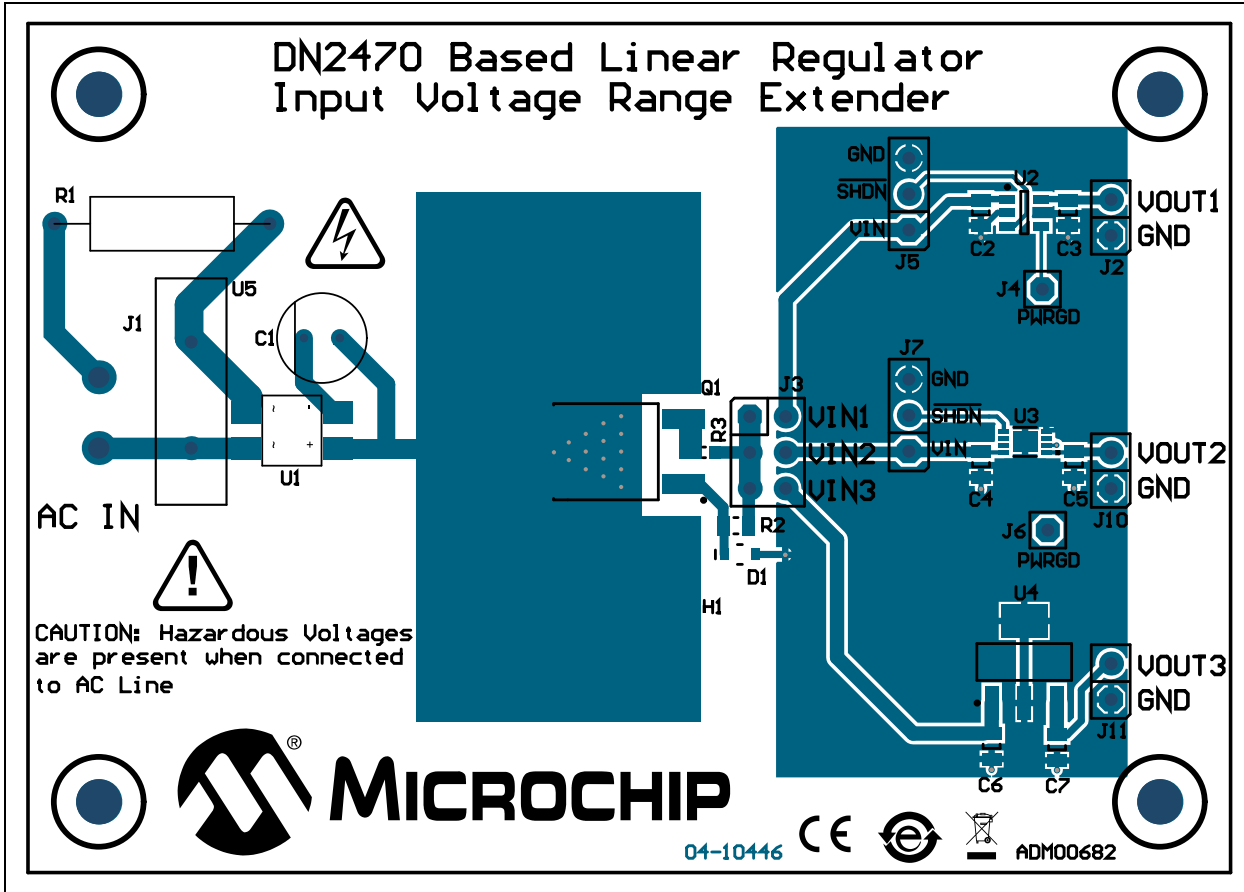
DN2470 Based Linear Regulator
Input Voltage Range Extender

R1
J1
U5
C1
U1
AC IN

CAUTION: Hazardous Voltages are present when connected to AC Line

Q1
R3
J3
VIN1
VIN2
VIN3
R2
D1
H1

GND
$\overline{SHDN}$
VIN
J5
U2
C2
C3
VOUT1
GND
J2
J4
PWRGD

J7
GND
$\overline{SHDN}$
VIN
U3
C4
C5
VOUT2
GND
J10
J6
PWRGD

U4
VOUT3
GND
J11
C6
C7

MICROCHIP
04-10446
CE
ADM00682